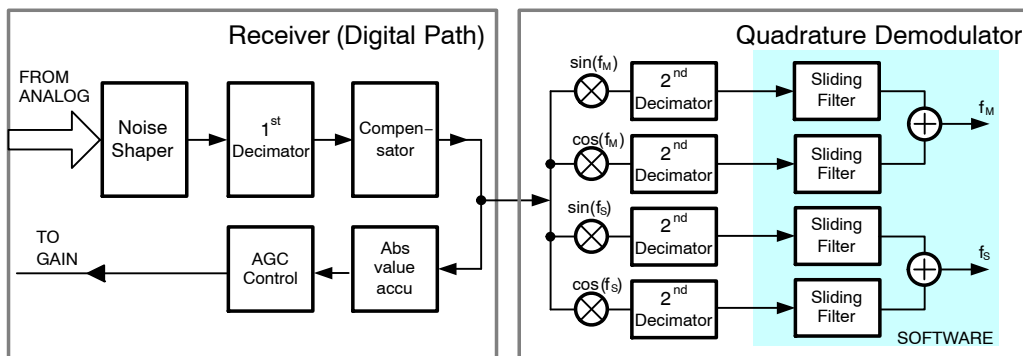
Receiver (Digital Path)

FROM ANALOG

Noise Shaper

1$^{st}$ Decimator

Compensator

TO GAIN

AGC Control

Abs value accu

Quadrature Demodulator

sin($f_M$)

2$^{nd}$ Decimator

Sliding Filter

$f_M$

cos($f_M$)

2$^{nd}$ Decimator

Sliding Filter

sin($f_S$)

2$^{nd}$ Decimator

Sliding Filter

$f_S$

cos($f_S$)

2$^{nd}$ Decimator

Sliding Filter

SOFTWARE